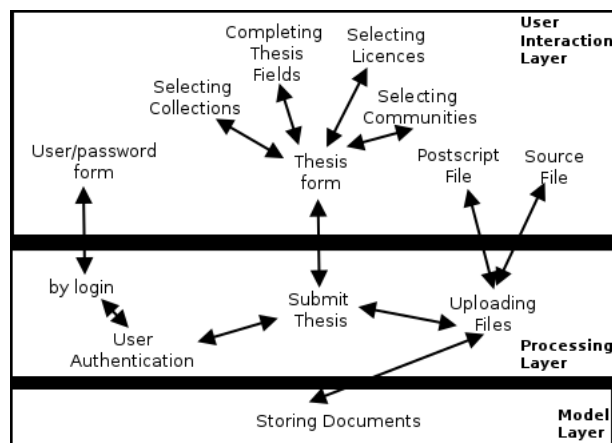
User Interaction Layer

Completing Thesis Fields

Selecting Licences

Selecting Collections

Selecting Communities

User/password form

Thesis form

Postscript File

Source File

by login

Submit Thesis

Uploading Files

User Authentication

Processing Layer

Storing Documents

Model Layer